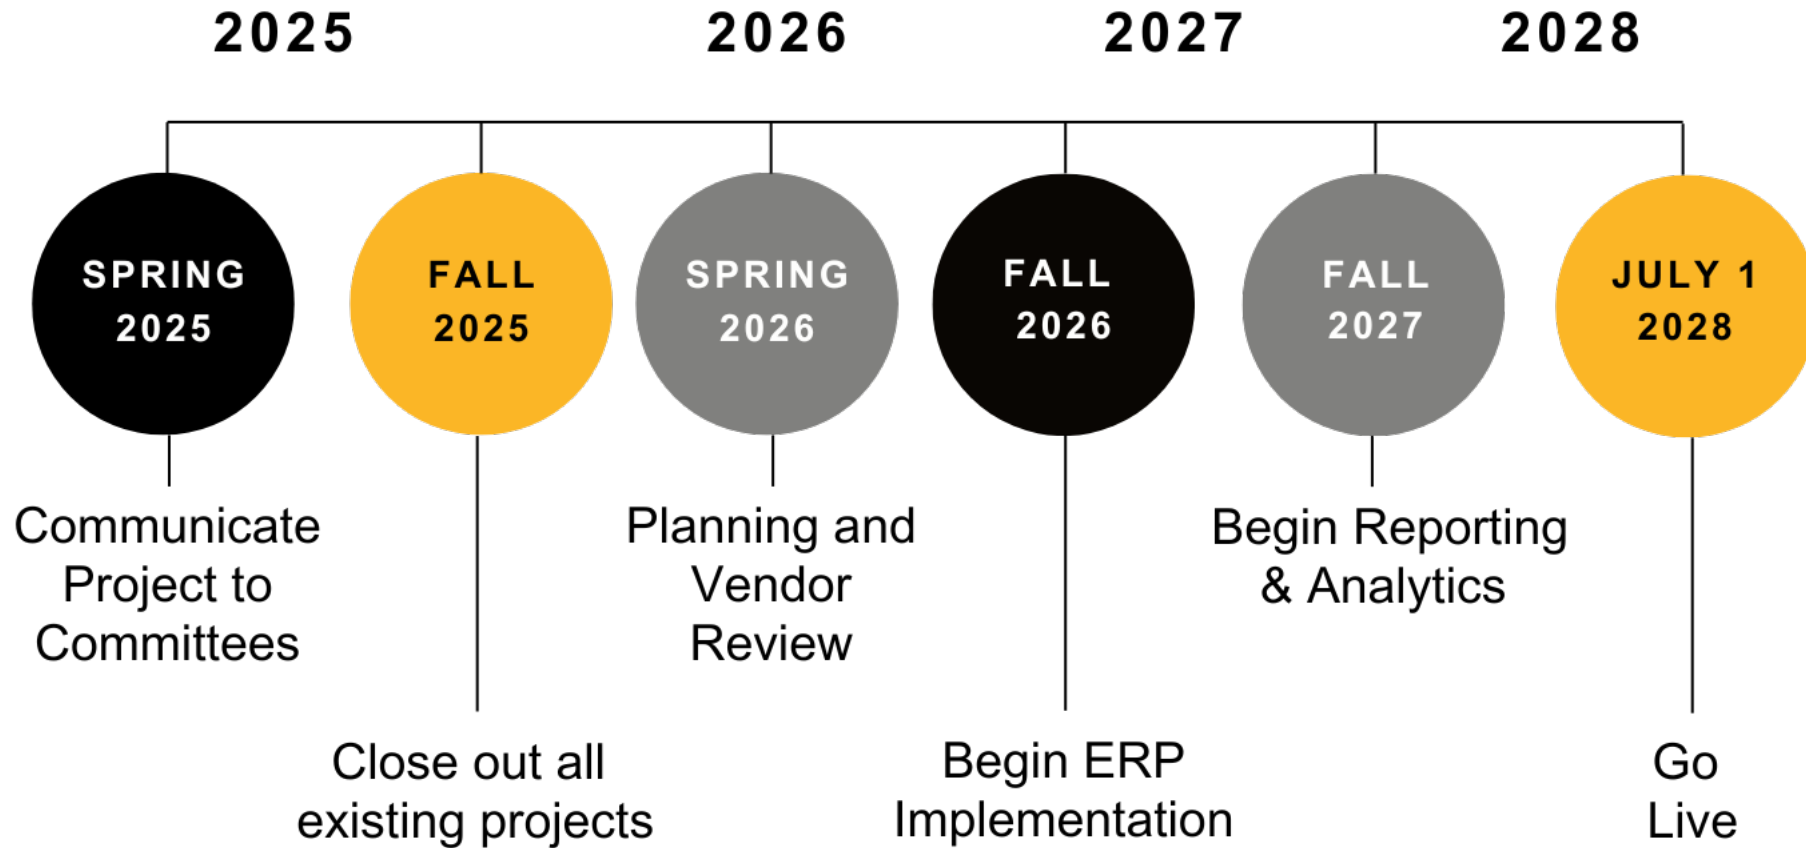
2025 2026 2027 2028

SPRING 2025

Communicate Project to Committees

FALL 2025

Close out all existing projects

SPRING 2026

Planning and Vendor Review

FALL 2026

Begin ERP Implementation

FALL 2027

Begin Reporting & Analytics

JULY 1 2028

Go Live